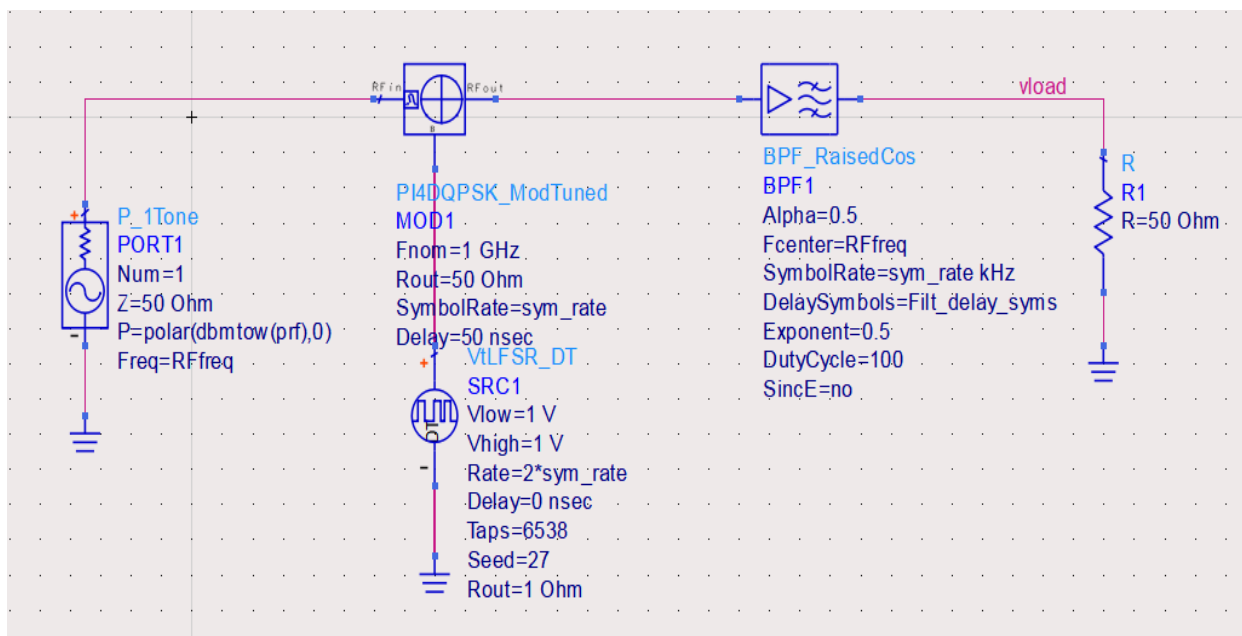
RFin
RFout
vload

P_1Tone
PORT1
Num=1
Z=50 Ohm
P=polar(dbmtow(prf),0)
Freq=RFfreq

PI4DQPSK_ModTuned
MOD1
Fnom=1 GHz
Rout=50 Ohm
SymbolRate=sym_rate
Delay=50 nsec

VtLFSR_DT
SRC1
Vlow=1 V
Vhigh=1 V
Rate=2*sym_rate
Delay=0 nsec
Taps=6538
Seed=27
Rout=1 Ohm

BPF_RaisedCos
BPF1
Alpha=0.5
Fcenter=RFfreq
SymbolRate=sym_rate kHz
DelaySymbols=Filt_delay_syms
Exponent=0.5
DutyCycle=100
SincE=no

R
R1
R=50 Ohm